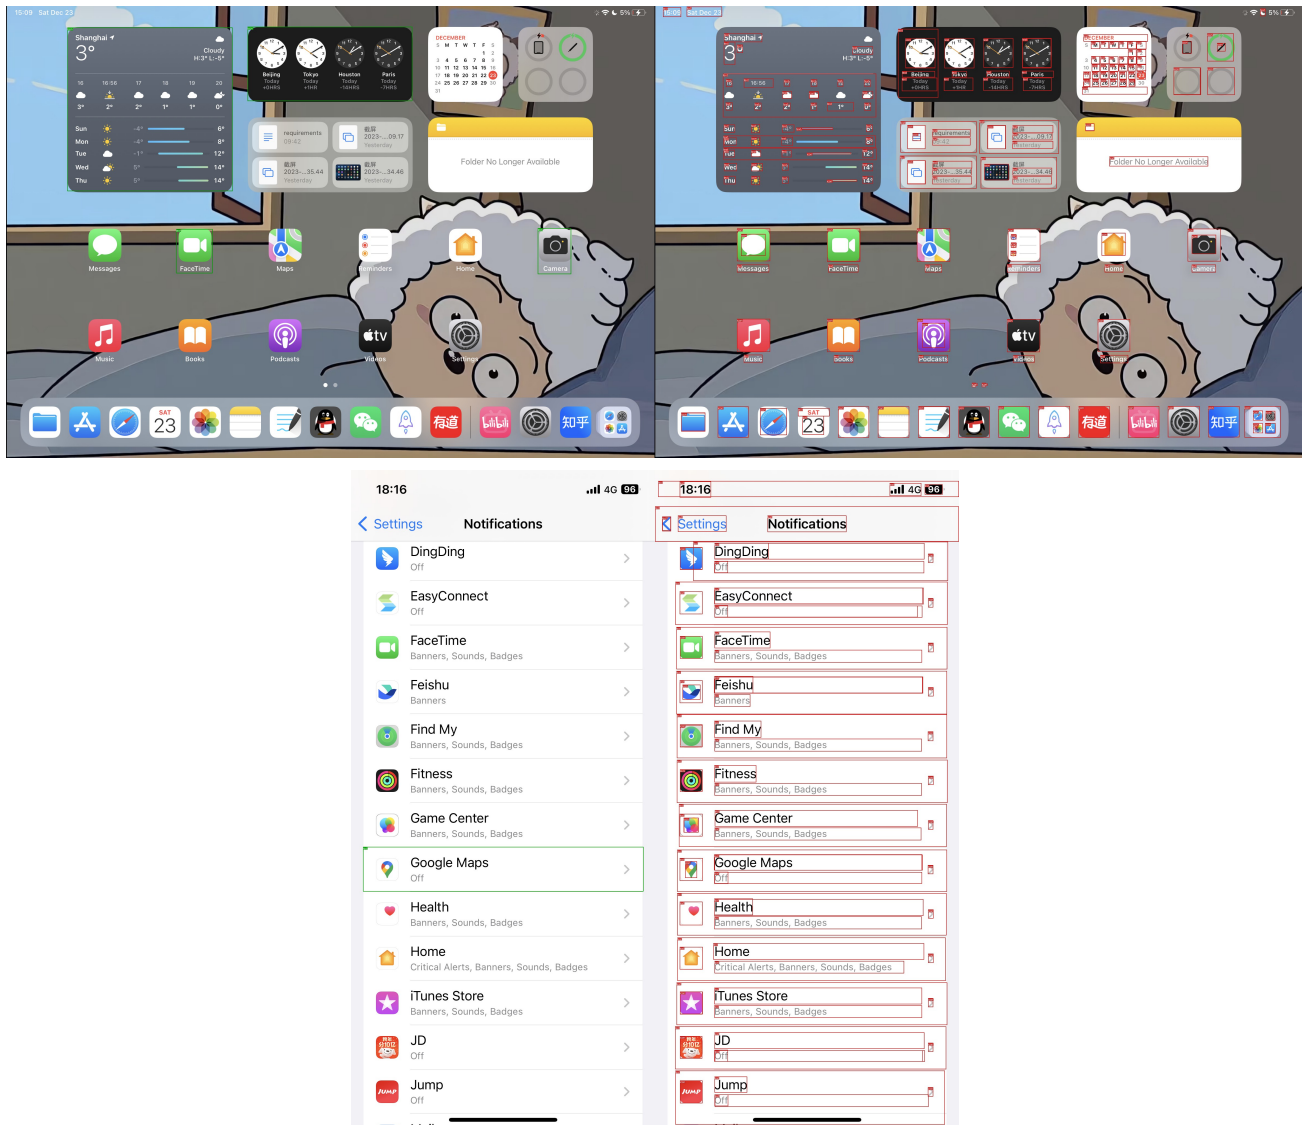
15:09 Sat Dec 23
5%

Shanghai
3°
Cloudy
H:3° L:-5°

16 16:58 17 18 19 20
3° 2° 2° 1° 1° 0°

Sun -4° 6°
Mon -4° 8°
Tue -1° 12°
Wed 5° 14°
Thu 5° 14°

Beijing Today +0HRS
Tokyo Today +1HR
Houston Today -14HRS
Paris Today -7HRS

DECEMBER
S M T W T F S
1 2
3 4 5 6 7 8 9
10 11 12 13 14 15 16
17 18 19 20 21 22 23
24 25 26 27 28 29 30
31

requirements 09:42
截屏 2023-...09.17 Yesterday
截屏 2023-...35.44 Yesterday
截屏 2023-...34.46 Yesterday

Folder No Longer Available

Messages
FaceTime
Maps
Reminders
Home
Camera
Music
Books
Podcasts
Videos
Settings

SAT 23
有道
bilibili
知乎

18:16
4G 96
Settings
Notifications

DingDing
Off
EasyConnect
Off
FaceTime
Banners, Sounds, Badges
Feishu
Banners
Find My
Banners, Sounds, Badges
Fitness
Banners, Sounds, Badges
Game Center
Banners, Sounds, Badges
Google Maps
Off
Health
Banners, Sounds, Badges
Home
Critical Alerts, Banners, Sounds, Badges
iTunes Store
Banners, Sounds, Badges
JD
Off
Jump
Off